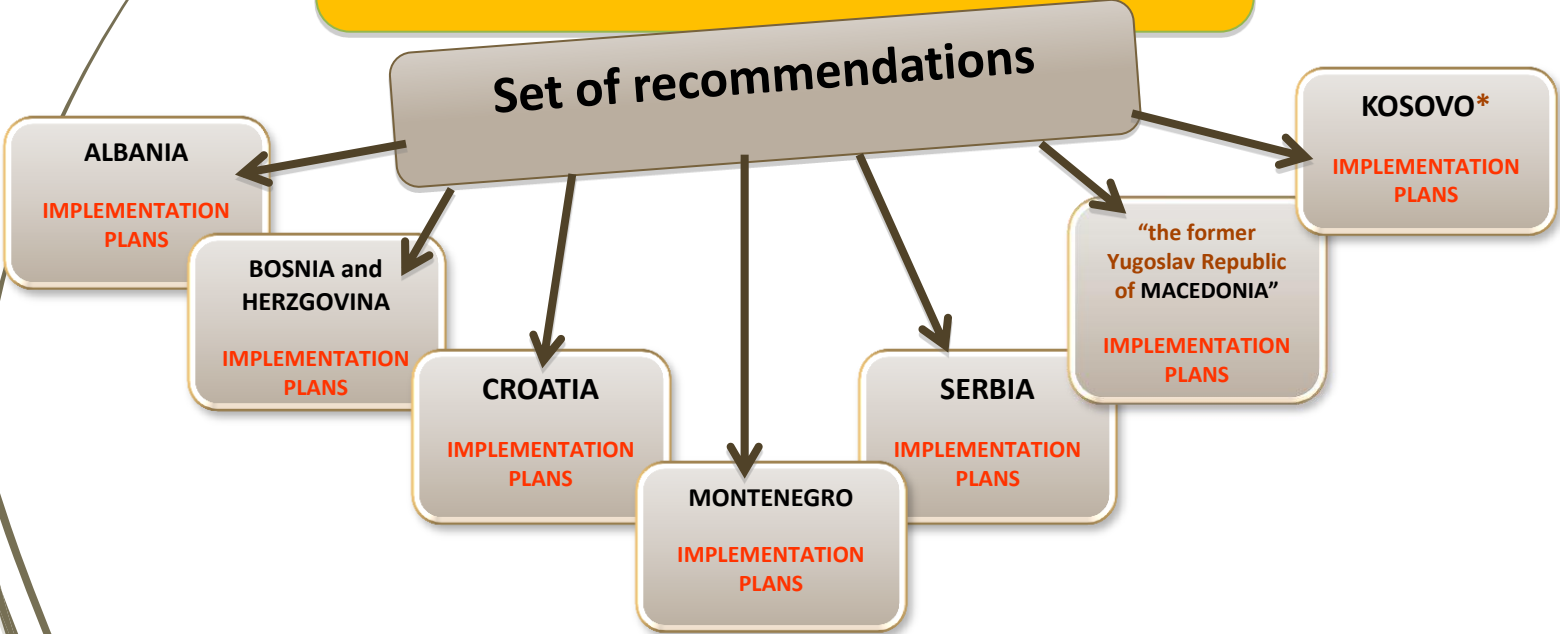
Set of recommendations

ALBANIA

IMPLEMENTATION PLANS

BOSNIA and HERZGOVINA

IMPLEMENTATION PLANS

CROATIA

IMPLEMENTATION PLANS

MONTENEGRO

IMPLEMENTATION PLANS

SERBIA

IMPLEMENTATION PLANS

"the former Yugoslav Republic of MACEDONIA"

IMPLEMENTATION PLANS

KOSOVO*

IMPLEMENTATION PLANS